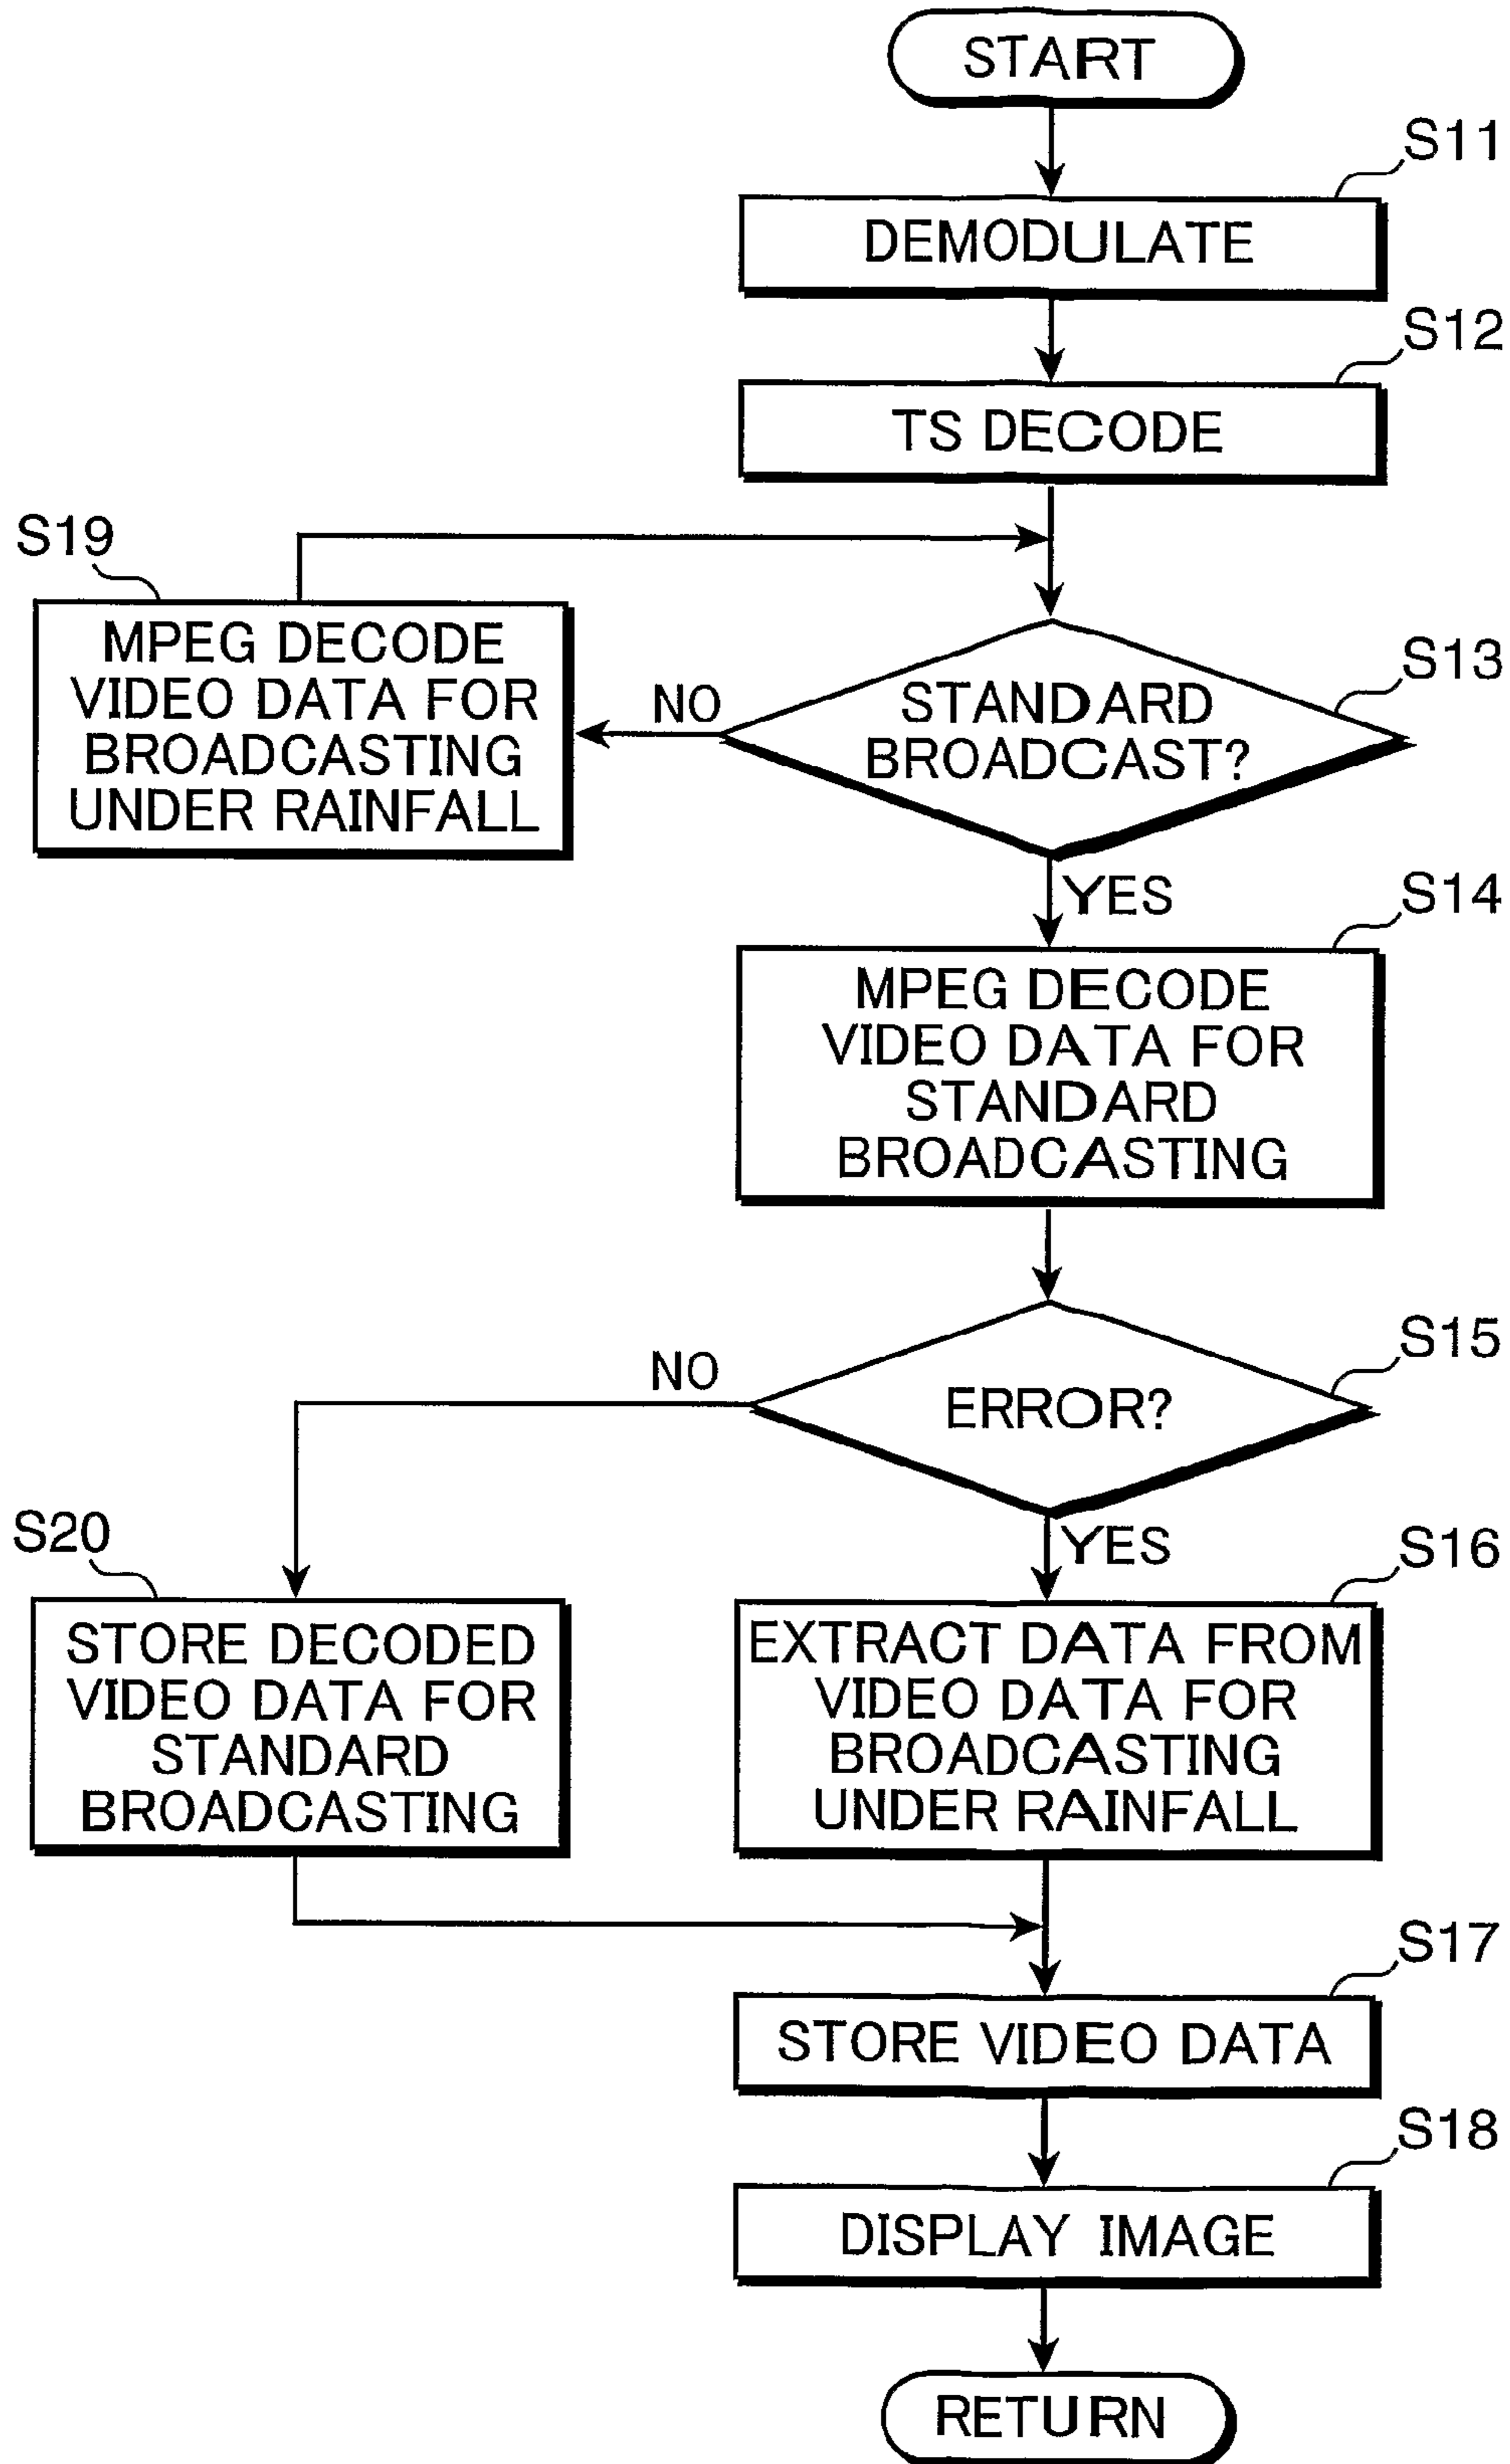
START

S11

DEMODULATE

S12

TS DECODE

S19

MPEG DECODE VIDEO DATA FOR BROADCASTING UNDER RAINFALL

NO

STANDARD BROADCAST?

S13

YES

S14

MPEG DECODE VIDEO DATA FOR STANDARD BROADCASTING

NO

ERROR?

S15

S20

YES

S16

STORE DECODED VIDEO DATA FOR STANDARD BROADCASTING

EXTRACT DATA FROM VIDEO DATA FOR BROADCASTING UNDER RAINFALL

S17

STORE VIDEO DATA

S18

DISPLAY IMAGE

RETURN